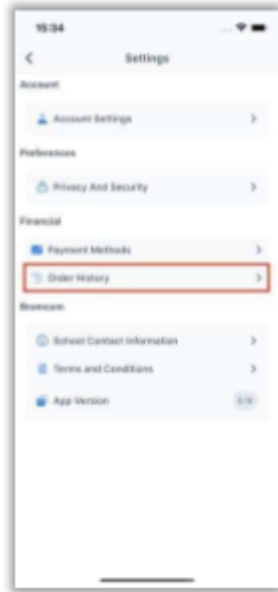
15:34

<

Settings

Account

Account Settings >

Preferences

Privacy And Security >

Financial

Payment Methods >

Order History >

Bromcom

School Contact Information >

Terms and Conditions >

App Version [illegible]